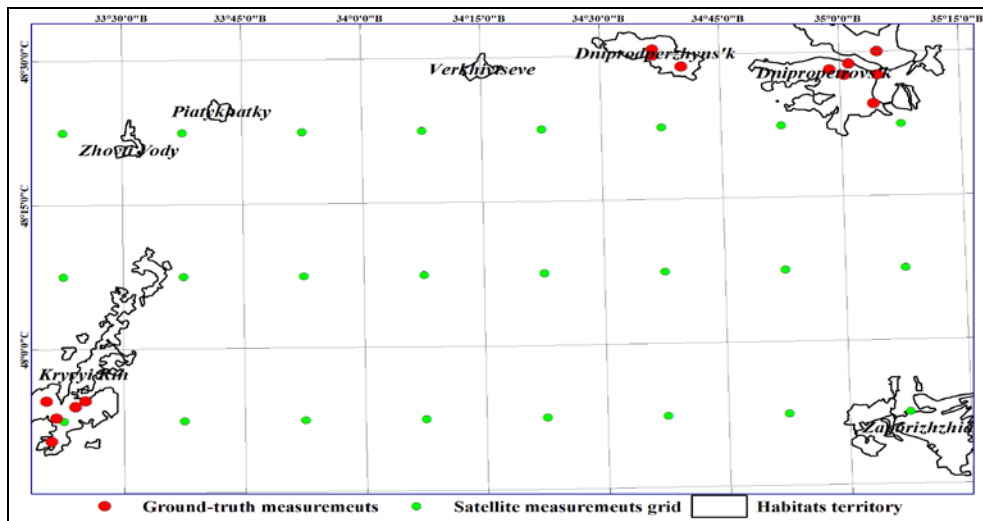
33°30'0"B 33°45'0"B 34°0'0"B 34°15'0"B 34°30'0"B 34°45'0"B 35°0'0"B 35°15'0"B

48°30'0"C
48°15'0"C
48°0'0"C

Dniprodzerzhyns'k
Verkhivtseve
Dnipropetrovs'k
Piatykhatky
Zhovti Vody
Kryvyi Rih
Zaporizhzhia

Ground-truth measuremets
Satellite measuremets grid
Habitats territory